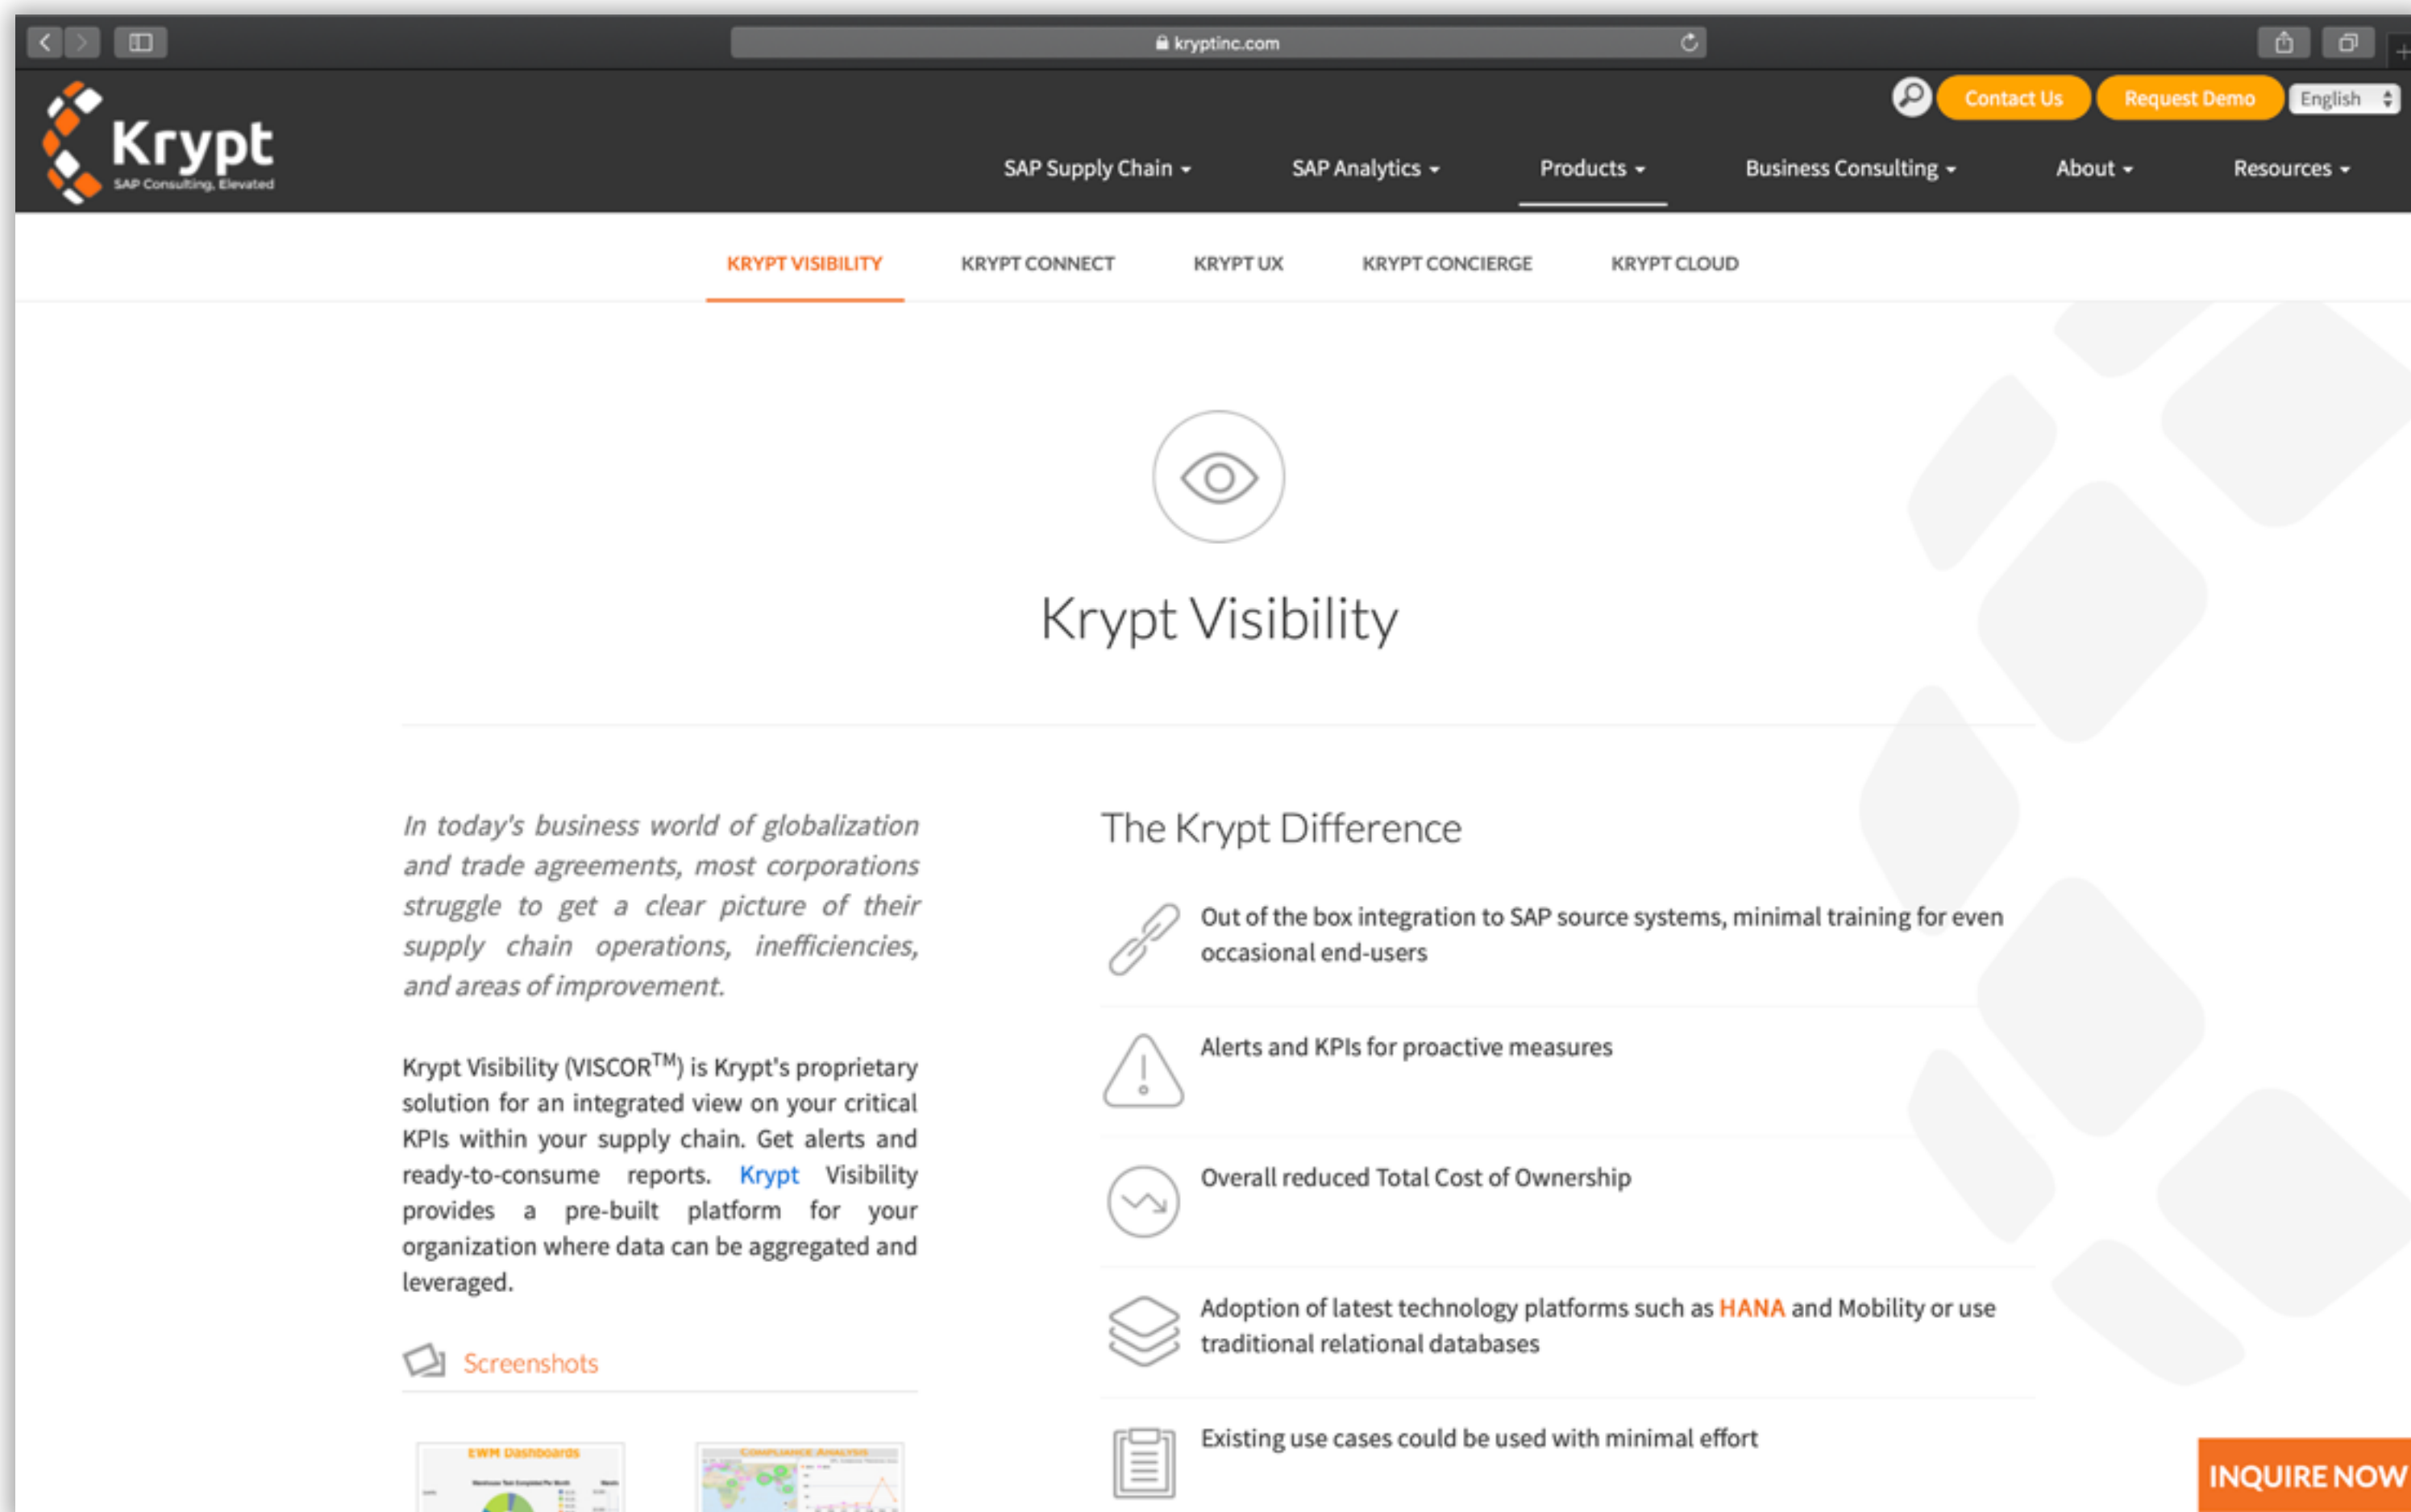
kryptinc.com

Contact Us Request Demo English

Krypt
SAP Consulting, Elevated

SAP Supply Chain SAP Analytics Products Business Consulting About Resources

KRYPT VISIBILITY KRYPT CONNECT KRYPT UX KRYPT CONCIERGE KRYPT CLOUD

Krypt Visibility

In today's business world of globalization and trade agreements, most corporations struggle to get a clear picture of their supply chain operations, inefficiencies, and areas of improvement.

Krypt Visibility (VISCOR$^{TM}$) is Krypt's proprietary solution for an integrated view on your critical KPIs within your supply chain. Get alerts and ready-to-consume reports. Krypt Visibility provides a pre-built platform for your organization where data can be aggregated and leveraged.

Screenshots

EWM Dashboards

Compliance Analysis

The Krypt Difference

Out of the box integration to SAP source systems, minimal training for even occasional end-users

Alerts and KPIs for proactive measures

Overall reduced Total Cost of Ownership

Adoption of latest technology platforms such as HANA and Mobility or use traditional relational databases

Existing use cases could be used with minimal effort

INQUIRE NOW